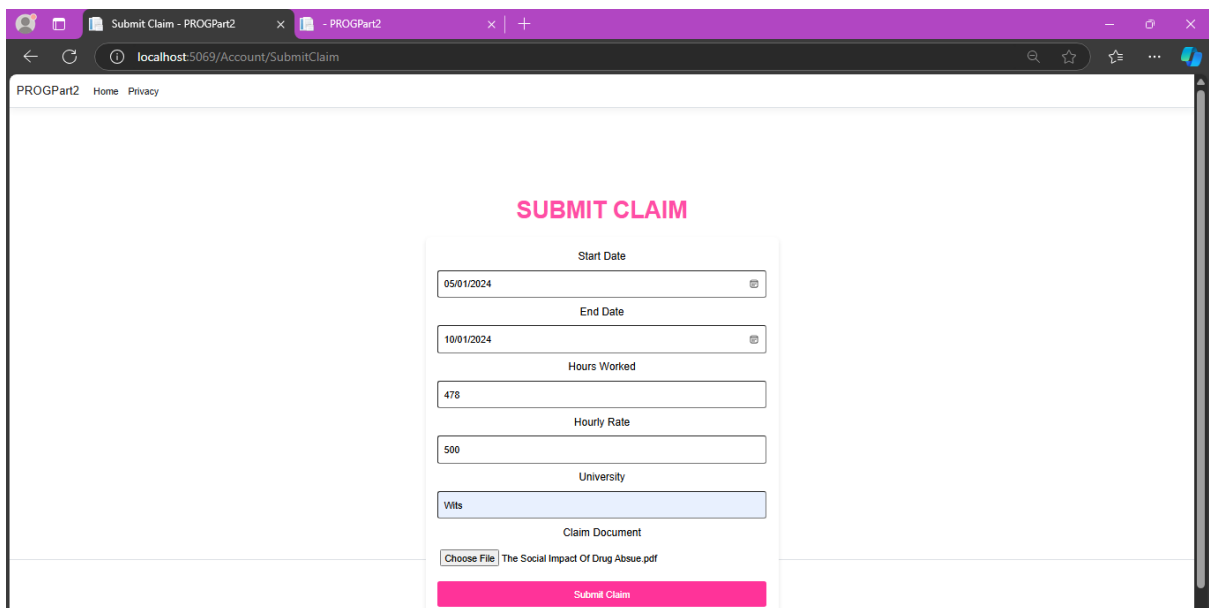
Submit Claim - PROGPart2
- PROGPart2

localhost:5069/Account/SubmitClaim

PROGPart2 Home Privacy

SUBMIT CLAIM

Start Date

05/01/2024

End Date

10/01/2024

Hours Worked

478

Hourly Rate

500

University

Wits

Claim Document

Choose File The Social Impact Of Drug Absue.pdf

Submit Claim